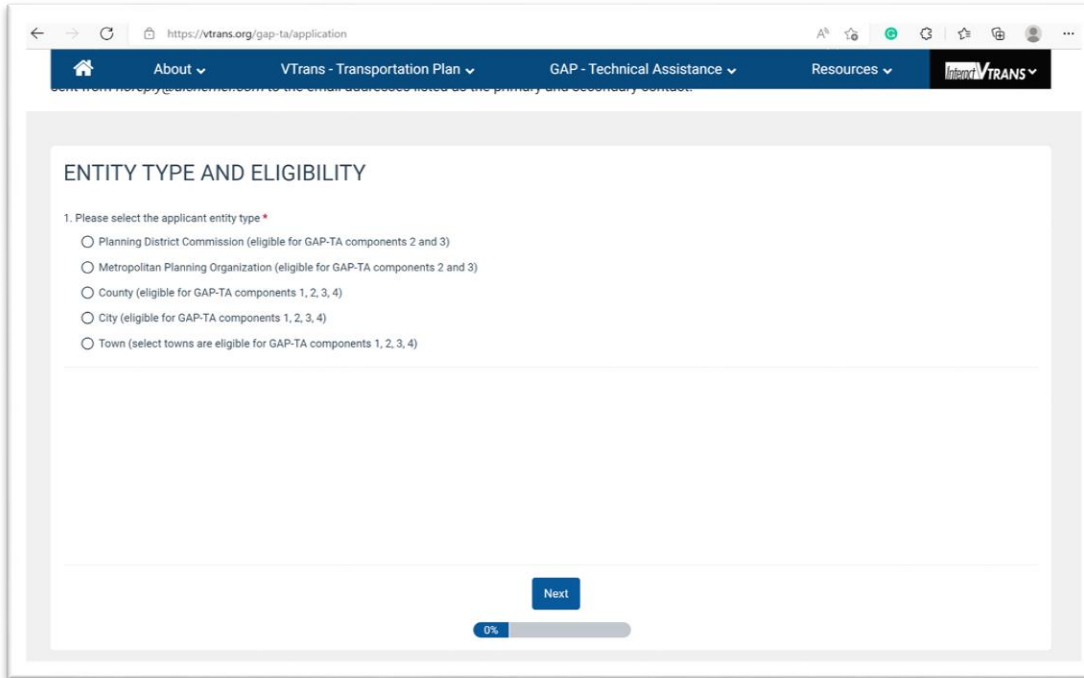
https://vtrans.org/gap-ta/application

About ⌄ VTrans - Transportation Plan ⌄ GAP - Technical Assistance ⌄ Resources ⌄ InterActVTRANS ⌄

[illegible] to the email addresses listed as the primary and secondary contact.

ENTITY TYPE AND ELIGIBILITY

1. Please select the applicant entity type *

Planning District Commission (eligible for GAP-TA components 2 and 3)

Metropolitan Planning Organization (eligible for GAP-TA components 2 and 3)

County (eligible for GAP-TA components 1, 2, 3, 4)

City (eligible for GAP-TA components 1, 2, 3, 4)

Town (select towns are eligible for GAP-TA components 1, 2, 3, 4)

Next

0%